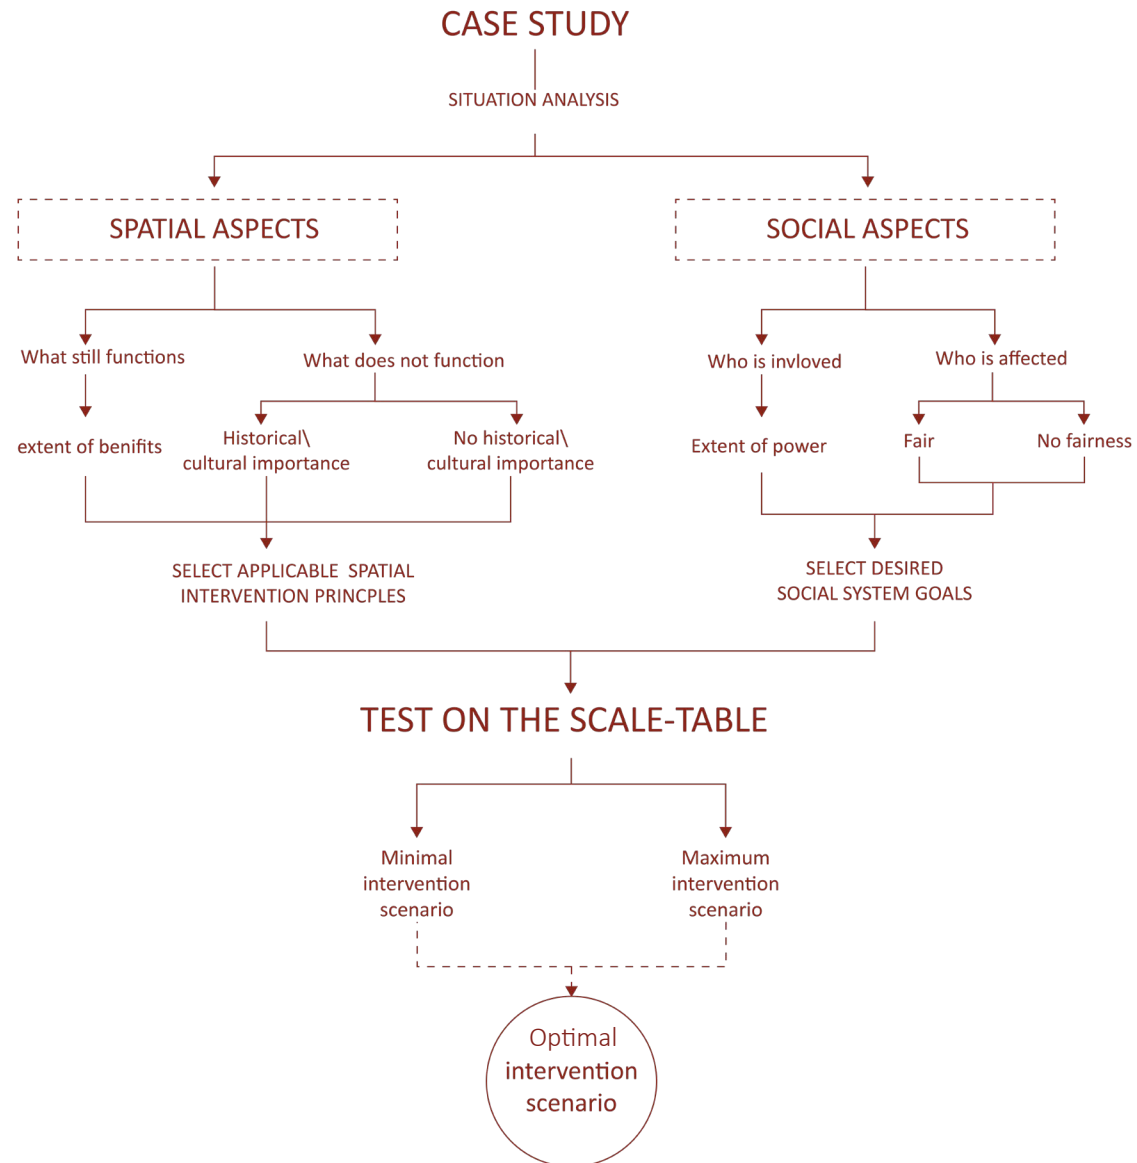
CASE STUDY

SITUATION ANALYSIS

SPATIAL ASPECTS

SOCIAL ASPECTS

What still functions

What does not function

Who is invloved

Who is affected

extent of benifits

Historical\ cultural importance

No historical\ cultural importance

Extent of power

Fair

No fairness

SELECT APPLICABLE SPATIAL INTERVENTION PRINCPLES

SELECT DESIRED SOCIAL SYSTEM GOALS

TEST ON THE SCALE-TABLE

Minimal intervention scenario

Maximum intervention scenario

Optimal intervention scenario